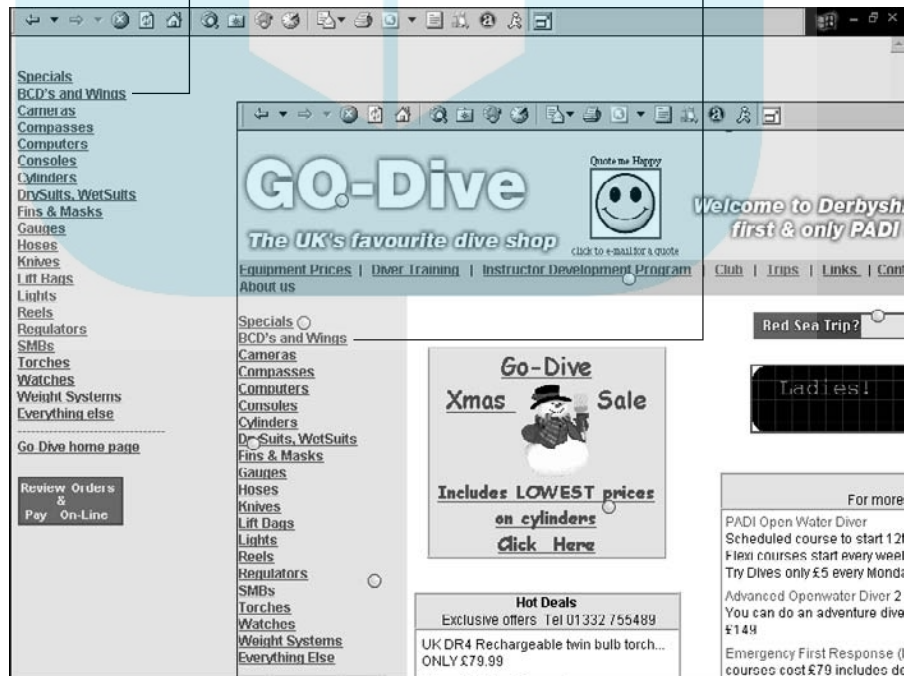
Specials
BCD's and Wings
Cameras
Compasses
Computers
Consoles
Cylinders
DrySuits, WetSuits
Fins & Masks
Gauges
Hoses
Knives
Lift Bags
Lights
Reels
Regulators
SMBs
Torches
Watches
Weight Systems
Everything else

Go Dive home page

Review Orders & Pay On-Line

GO-Dive

Quote me Happy

click to e-mail for a quote

The UK's favourite dive shop

Welcome to Derbysh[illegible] first & only PADI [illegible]

Equipment Prices | Diver Training | Instructor Development Program | Club | Trips | Links | Cont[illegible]

About us

Specials
BCD's and Wings
Cameras
Compasses
Computers
Consoles
Cylinders
DrySuits, WetSuits
Fins & Masks
Gauges
Hoses
Knives
Lift Bags
Lights
Reels
Regulators
SMBs
Torches
Watches
Weight Systems
Everything Else

Go-Dive

Xmas Sale

Includes LOWEST prices on cylinders

Click Here

Red Sea Trip?

Ladies!

Hot Deals
Exclusive offers Tel 01332 755489

UK DR4 Rechargeable twin bulb torch... ONLY £79.99

For more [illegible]

PADI Open Water Diver
Scheduled course to start 12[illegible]
Flexi courses start every week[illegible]
Try Dives only £5 every Monda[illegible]

Advanced Openwater Diver 2
You can do an adventure dive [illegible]
£149

Emergency First Response ([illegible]
courses cost £79 includes do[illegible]